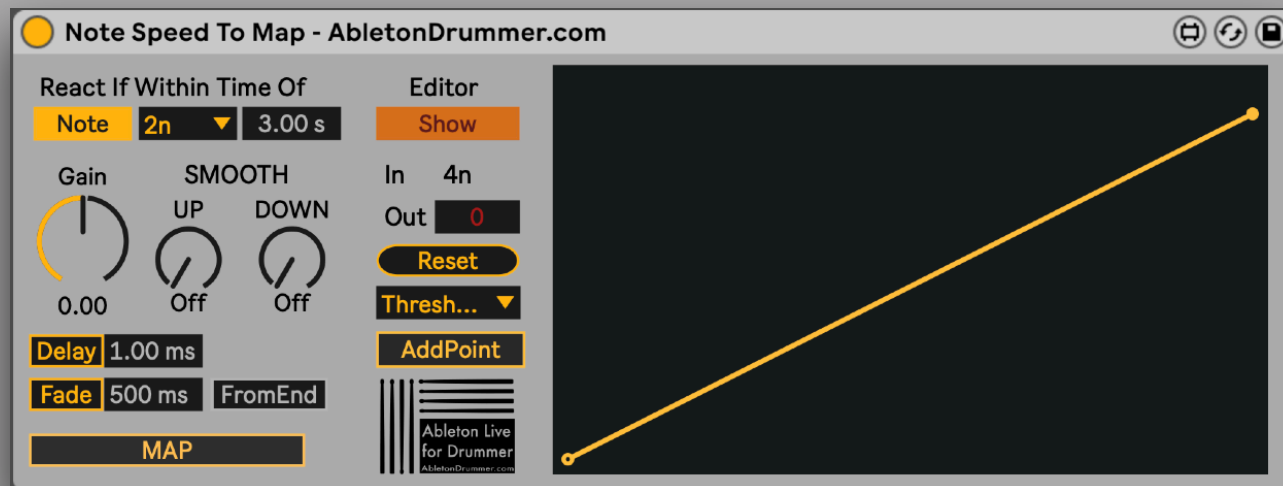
Note Speed To Map - AbletonDrummer.com

React If Within Time Of
Note 2n 3.00 s

Gain
0.00

SMOOTH
UP
Off
DOWN
Off

Delay 1.00 ms
Fade 500 ms FromEnd

MAP

Editor
Show

In 4n
Out 0

Reset
Thresh...
AddPoint

Ableton Live for Drummer
AbletonDrummer.com